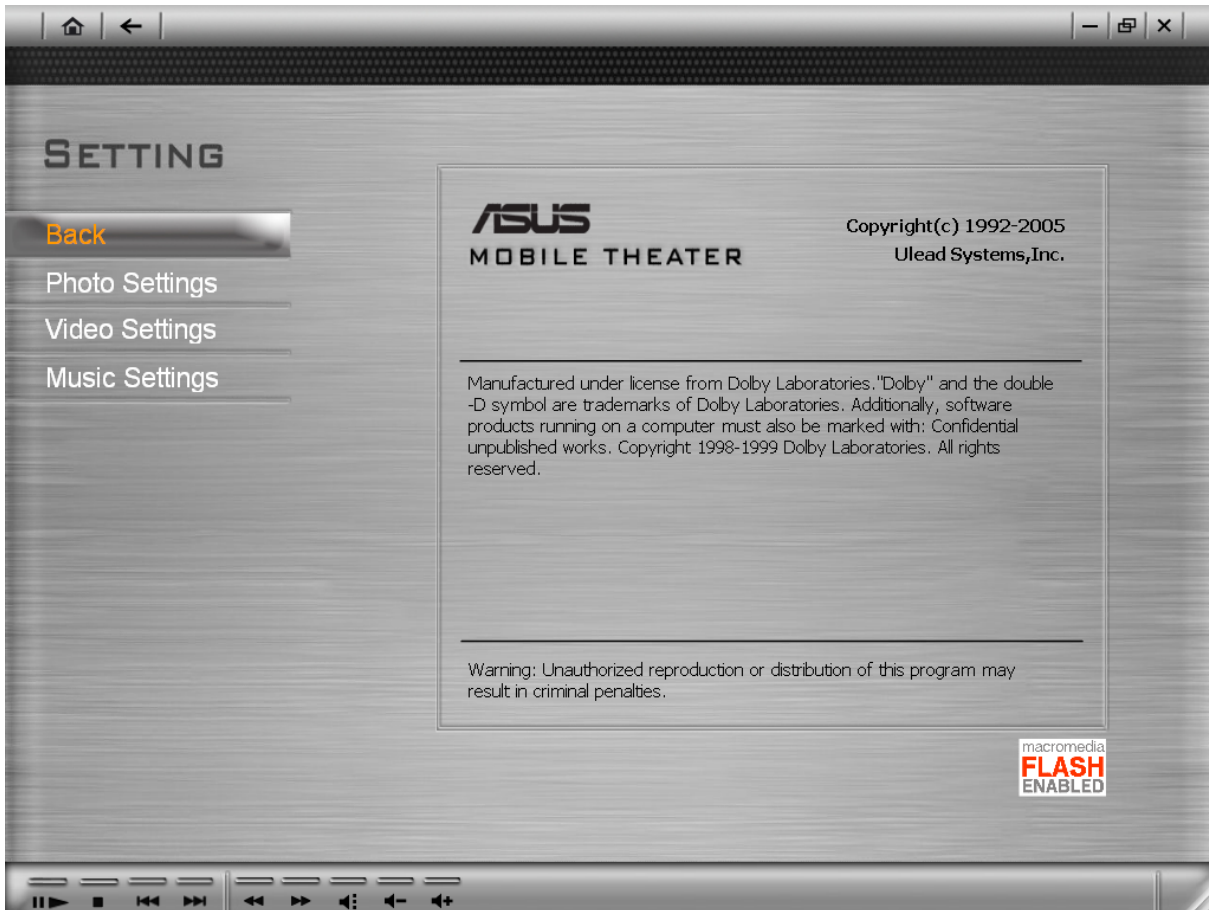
SETTING

Back

Photo Settings

Video Settings

Music Settings

ASUS
MOBILE THEATER

Copyright(c) 1992-2005
Ulead Systems,Inc.

Manufactured under license from Dolby Laboratories."Dolby" and the double -D symbol are trademarks of Dolby Laboratories. Additionally, software products running on a computer must also be marked with: Confidential unpublished works. Copyright 1998-1999 Dolby Laboratories. All rights reserved.

Warning: Unauthorized reproduction or distribution of this program may result in criminal penalties.

macromedia
FLASH
ENABLED